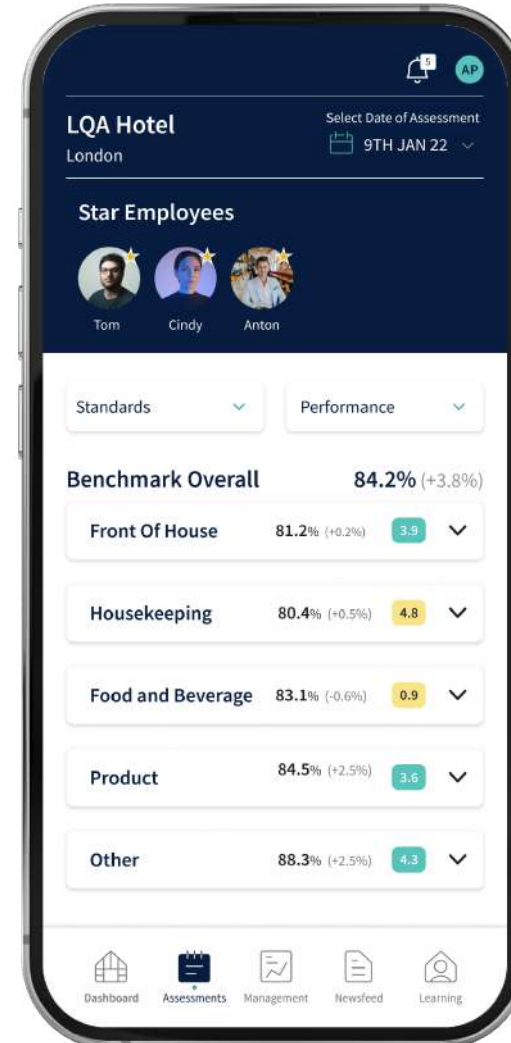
5 AP

LQA Hotel
London

Select Date of Assessment
9TH JAN 22

Star Employees

Tom Cindy Anton

Standards

Performance

Benchmark Overall 84.2% (+3.8%)

Front Of House 81.2% (+0.2%) 3.9

Housekeeping 80.4% (+0.5%) 4.8

Food and Beverage 83.1% (-0.6%) 0.9

Product 84.5% (+2.5%) 3.6

Other 88.3% (+2.5%) 4.3

Dashboard Assessments Management Newsfeed Learning